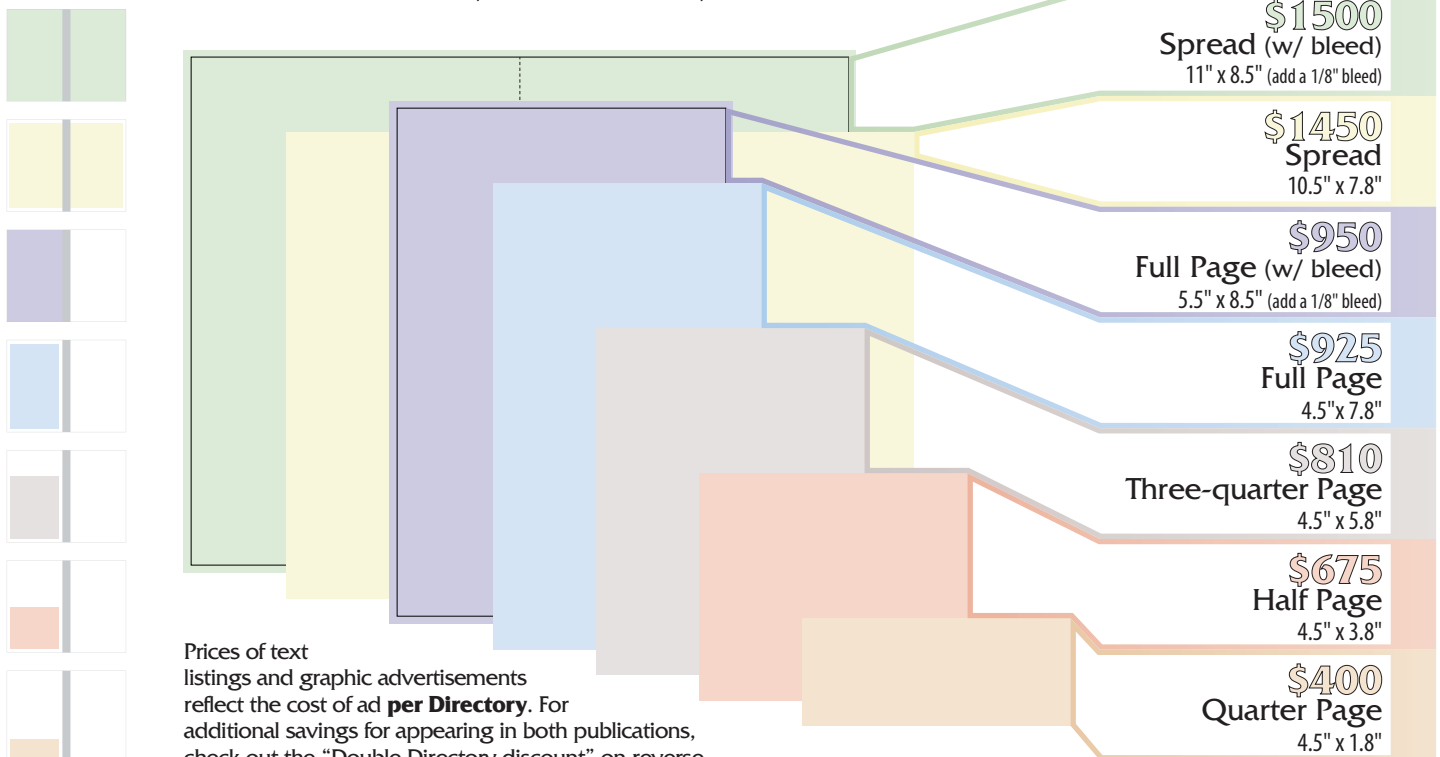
$1500
Spread (w/ bleed)
11" x 8.5" (add a 1/8" bleed)

$1450
Spread
10.5" x 7.8"

$950
Full Page (w/ bleed)
5.5" x 8.5" (add a 1/8" bleed)

$925
Full Page
4.5"x 7.8"

$810
Three-quarter Page
4.5" x 5.8"

$675
Half Page
4.5" x 3.8"

$400
Quarter Page
4.5" x 1.8"

Prices of text listings and graphic advertisements reflect the cost of ad **per Directory**. For additional savings for appearing in both publications, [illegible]